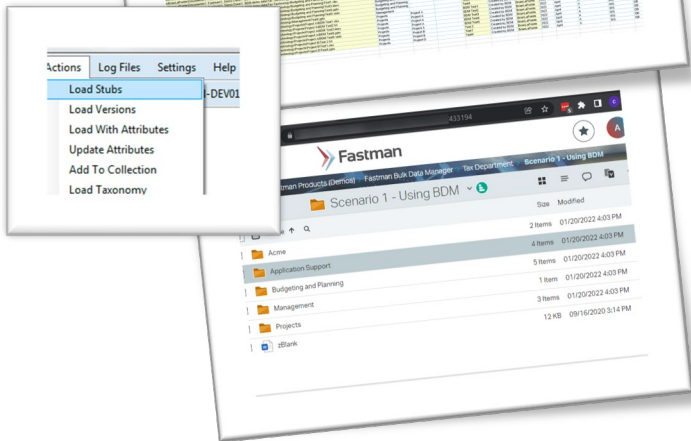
Actions Log Files Settings Help

Load Stubs
Load Versions
Load With Attributes
Update Attributes
Add To Collection
Load Taxonomy

-DEV01

433194

Fastman

Fastman Products (Demos) Fastman Bulk Data Manager Tax Department Scenario 1 - Using BDM

Scenario 1 - Using BDM

Size Modified

2 Items 01/20/2022 4:03 PM
Acme 4 Items 01/20/2022 4:03 PM
Application Support 5 Items 01/20/2022 4:03 PM
Budgeting and Planning 1 Item 01/20/2022 4:03 PM
Management 3 Items 01/20/2022 4:03 PM
Projects 12 KB 09/16/2020 3:14 PM
zBlank